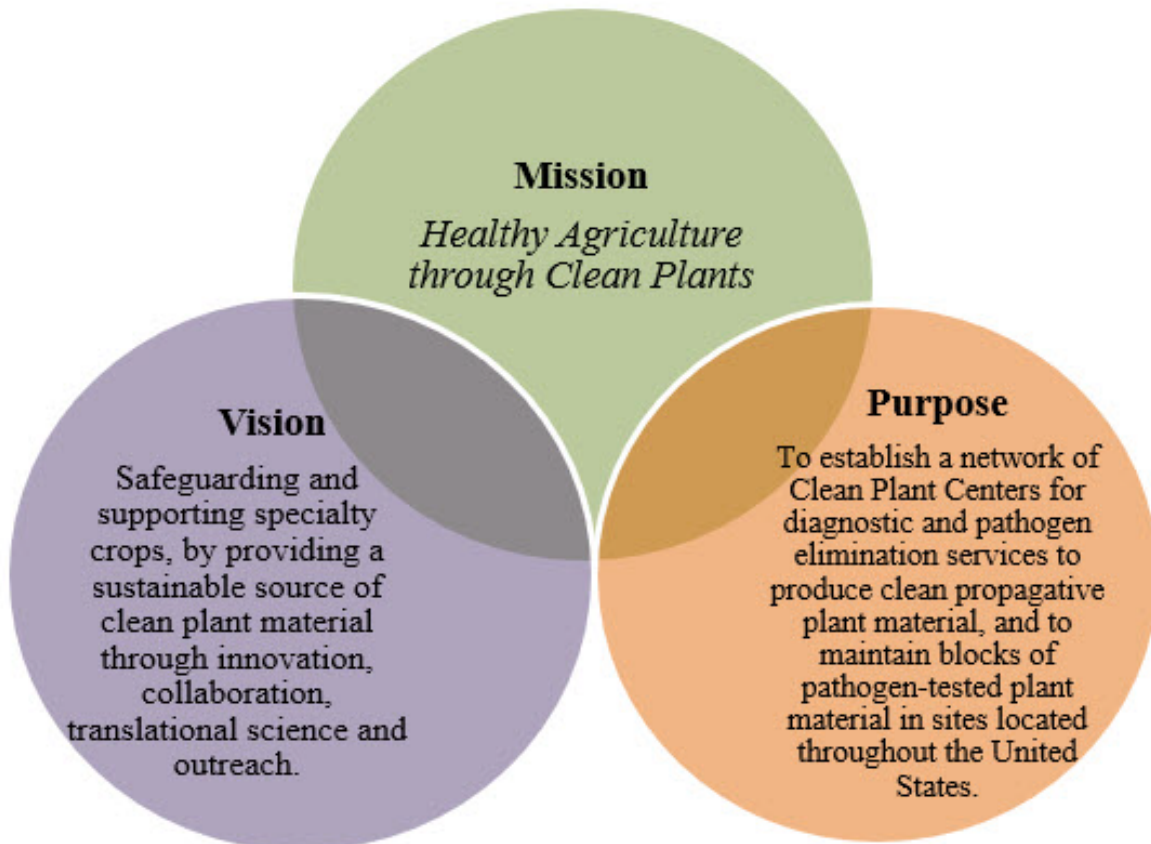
Mission

*Healthy Agriculture through Clean Plants*

Vision

Safeguarding and supporting specialty crops, by providing a sustainable source of clean plant material through innovation, collaboration, translational science and outreach.

Purpose

To establish a network of Clean Plant Centers for diagnostic and pathogen elimination services to produce clean propagative plant material, and to maintain blocks of pathogen-tested plant material in sites located throughout the United States.